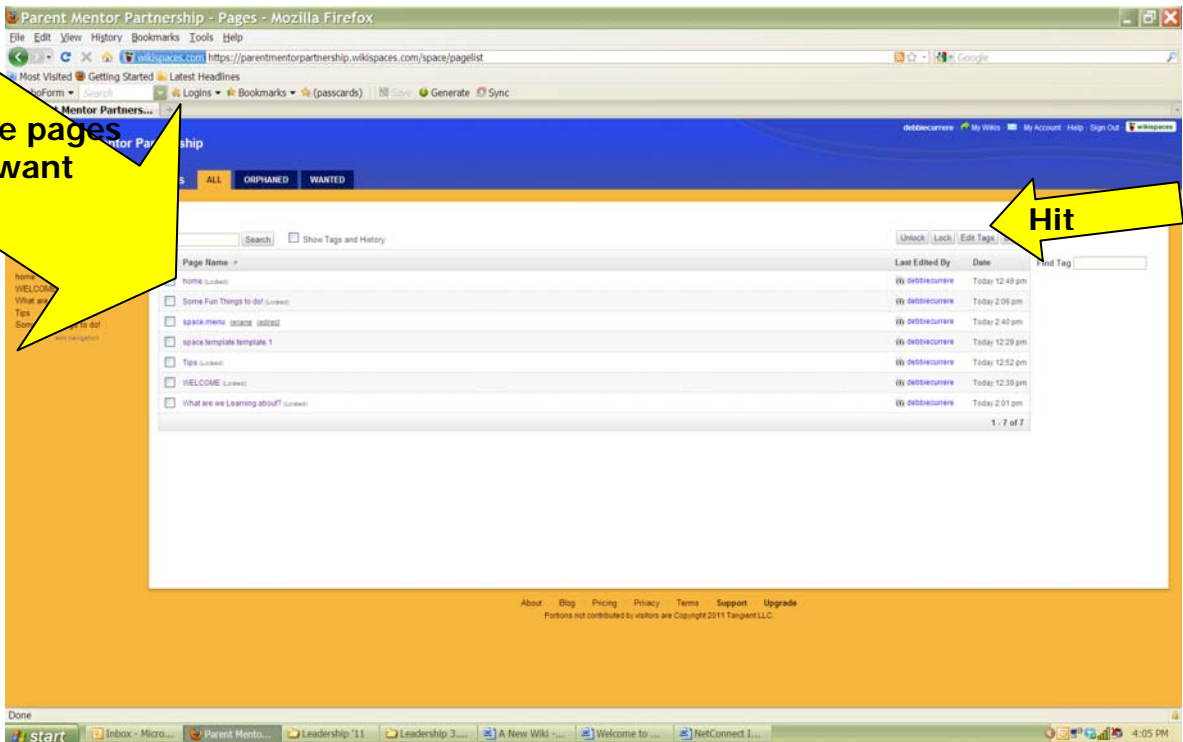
Parent Mentor Partnership - Pages - Mozilla Firefox

File Edit View History Bookmarks Tools Help

wikispaces.com https://parentmentorpartnership.wikispaces.com/space/pagelist

Google

Most Visited Getting Started Latest Headlines

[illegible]boForm Search Logins Bookmarks (passcards) Save Generate Sync

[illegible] Mentor Partners...

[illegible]e pages
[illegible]want

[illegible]ntor Par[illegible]ship

debbiecurrere My Wikis My Account Help Sign Out wikispaces

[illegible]s ALL ORPHANED WANTED

Hit

Search Show Tags and History

Unlock Lock Edit Tags

home
WELCOM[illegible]
What are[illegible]
Tips
Some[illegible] to do!
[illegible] navigation

| Page Name | Last Edited By | Date |
|---|---|---|
| home (Locked) | debbiecurrere | Today 12:49 pm |
| Some Fun Things to do! (Locked) | debbiecurrere | Today 2:06 pm |
| space.menu rename redirect | debbiecurrere | Today 2:40 pm |
| space.template.template 1 | debbiecurrere | Today 12:29 pm |
| Tips (Locked) | debbiecurrere | Today 12:52 pm |
| WELCOME (Locked) | debbiecurrere | Today 12:38 pm |
| What are we Learning about? (Locked) | debbiecurrere | Today 2:01 pm |

1 - 7 of 7

Find Tag

About Blog Pricing Privacy Terms Support Upgrade
Portions not contributed by visitors are Copyright 2011 Tangient LLC.

Done

start Inbox - Micro... Parent Mento... Leadership '11 Leadership 3.... A New Wiki -... Welcome to ... NetConnect I...

4:05 PM